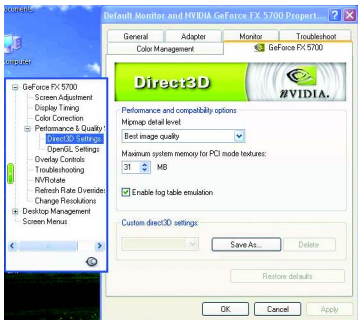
cuments

omputer

Default Monitor and NVIDIA GeForce FX 5700 Propert...

General
Adapter
Monitor
Troubleshoot
Color Management
GeForce FX 5700

GeForce FX 5700
Screen Adjustment
Display Timing
Color Correction
Performance & Quality
Direct3D Settings
OpenGL Settings
Overlay Controls
Troubleshooting
NVRotate
Refresh Rate Overrides
Change Resolutions
Desktop Management
Screen Menus

Direct3D

NVIDIA.

Performance and compatibility options
Mipmap detail level:
Best image quality

Maximum system memory for PCI mode textures:
31 MB

Enable fog table emulation

Custom direct3D settings:
Save As...
Delete

Restore defaults

OK
Cancel
Apply